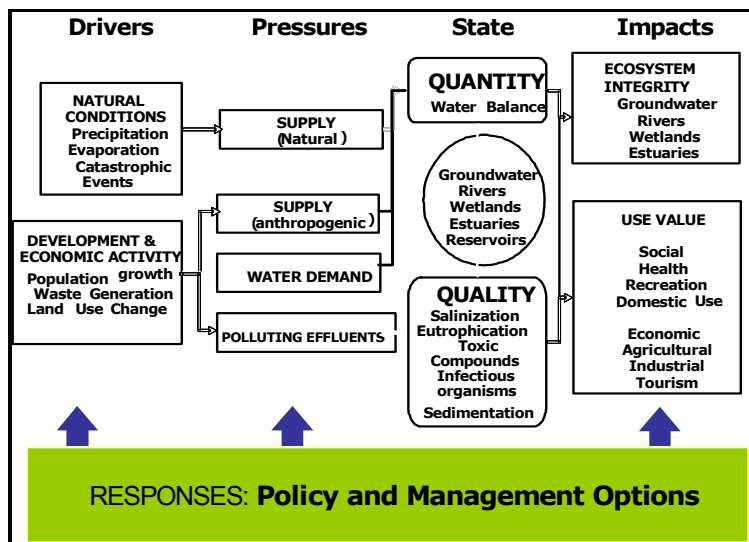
Drivers
Pressures
State
Impacts

NATURAL CONDITIONS
Precipitation
Evaporation
Catastrophic Events

SUPPLY (Natural)

QUANTITY
Water Balance

ECOSYSTEM INTEGRITY
Groundwater
Rivers
Wetlands
Estuaries

DEVELOPMENT & ECONOMIC ACTIVITY
Population growth
Waste Generation
Land Use Change

SUPPLY (anthropogenic)

WATER DEMAND

POLLUTING EFFLUENTS

Groundwater
Rivers
Wetlands
Estuaries
Reservoirs

QUALITY
Salinization
Eutrophication
Toxic Compounds
Infectious organisms
Sedimentation

USE VALUE
Social
Health
Recreation
Domestic Use

Economic
Agricultural
Industrial
Tourism

RESPONSES: **Policy and Management Options**